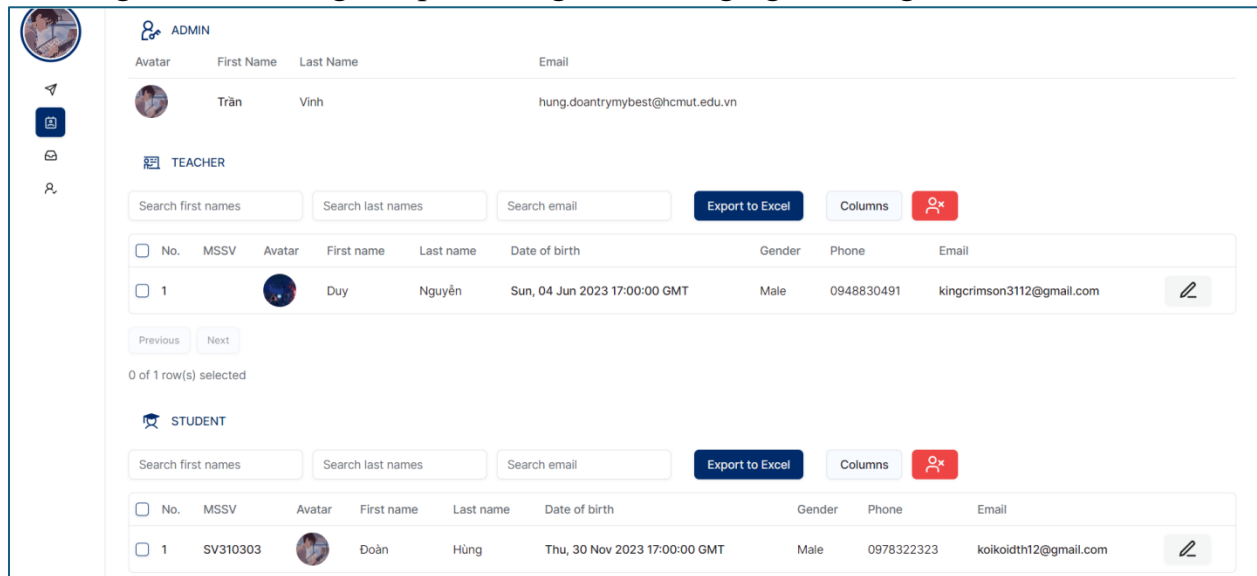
ADMIN

| Avatar | First Name | Last Name | Email |
|---|---|---|---|
| | Trần | Vinh | hung.doantrymybest@hcmut.edu.vn |

TEACHER

Search first names | Search last names | Search email | Export to Excel | Columns

| No. | MSSV | Avatar | First name | Last name | Date of birth | Gender | Phone | Email |
|---|---|---|---|---|---|---|---|---|
| 1 | | | Duy | Nguyễn | Sun, 04 Jun 2023 17:00:00 GMT | Male | 0948830491 | kingcrimson3112@gmail.com |

Previous Next

0 of 1 row(s) selected

STUDENT

Search first names | Search last names | Search email | Export to Excel | Columns

| No. | MSSV | Avatar | First name | Last name | Date of birth | Gender | Phone | Email |
|---|---|---|---|---|---|---|---|---|
| 1 | SV310303 | | Đoàn | Hùng | Thu, 30 Nov 2023 17:00:00 GMT | Male | 0978322323 | koikoidth12@gmail.com |